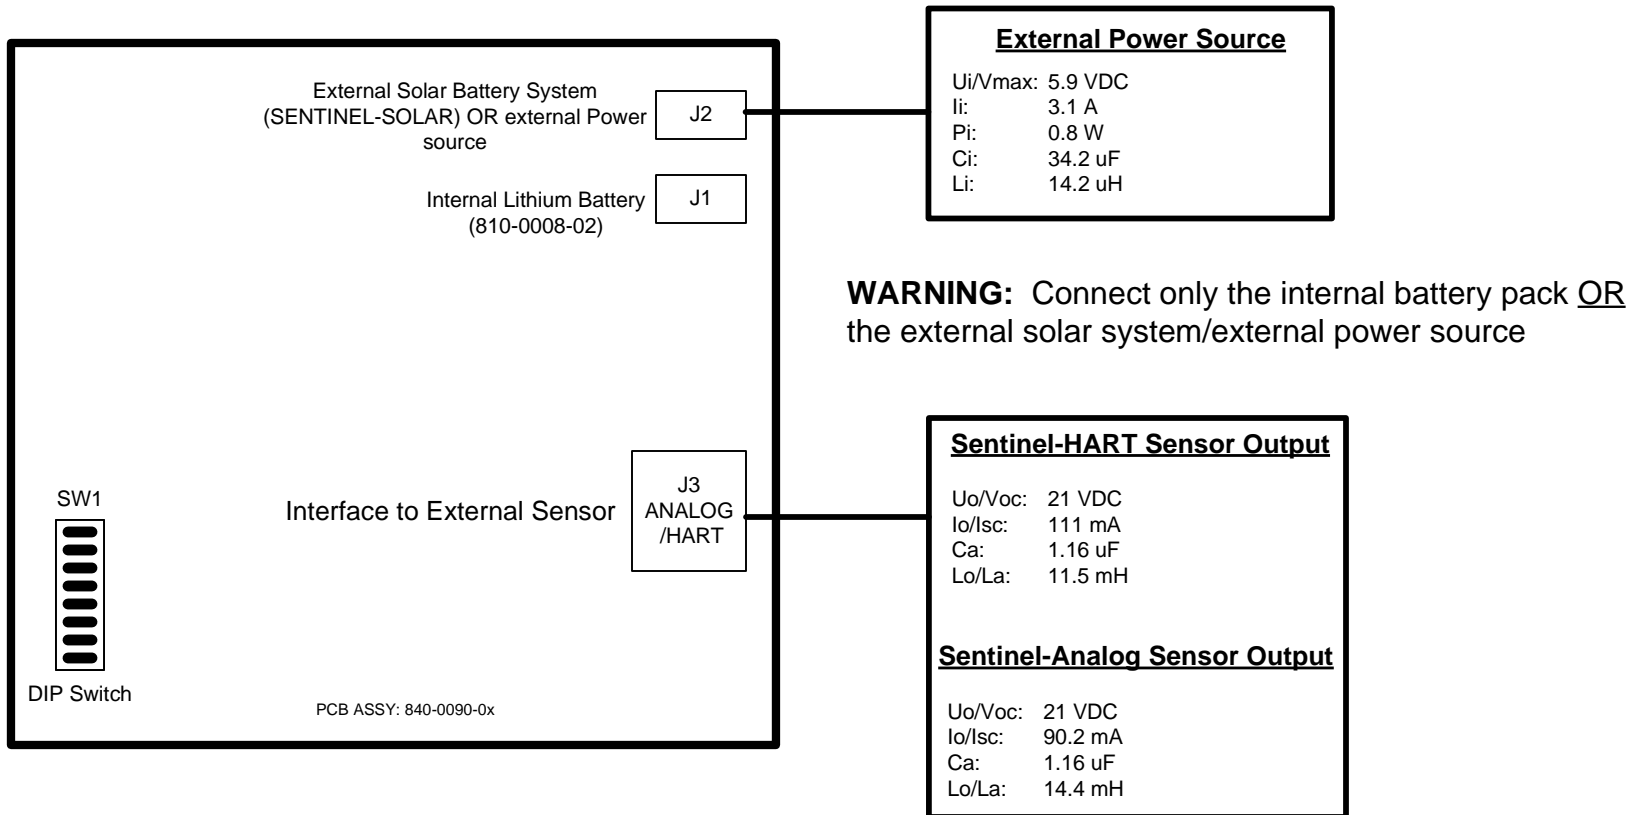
External Solar Battery System (SENTINEL-SOLAR) OR external Power source

J2

Internal Lithium Battery (810-0008-02)

J1

SW1

Interface to External Sensor

J3 ANALOG /HART

DIP Switch

PCB ASSY: 840-0090-0x

**External Power Source**

Ui/Vmax: 5.9 VDC
Ii: 3.1 A
Pi: 0.8 W
Ci: 34.2 uF
Li: 14.2 uH

**WARNING:** Connect only the internal battery pack OR the external solar system/external power source

**Sentinel-HART Sensor Output**

Uo/Voc: 21 VDC
Io/Isc: 111 mA
Ca: 1.16 uF
Lo/La: 11.5 mH

**Sentinel-Analog Sensor Output**

Uo/Voc: 21 VDC
Io/Isc: 90.2 mA
Ca: 1.16 uF
Lo/La: 14.4 mH